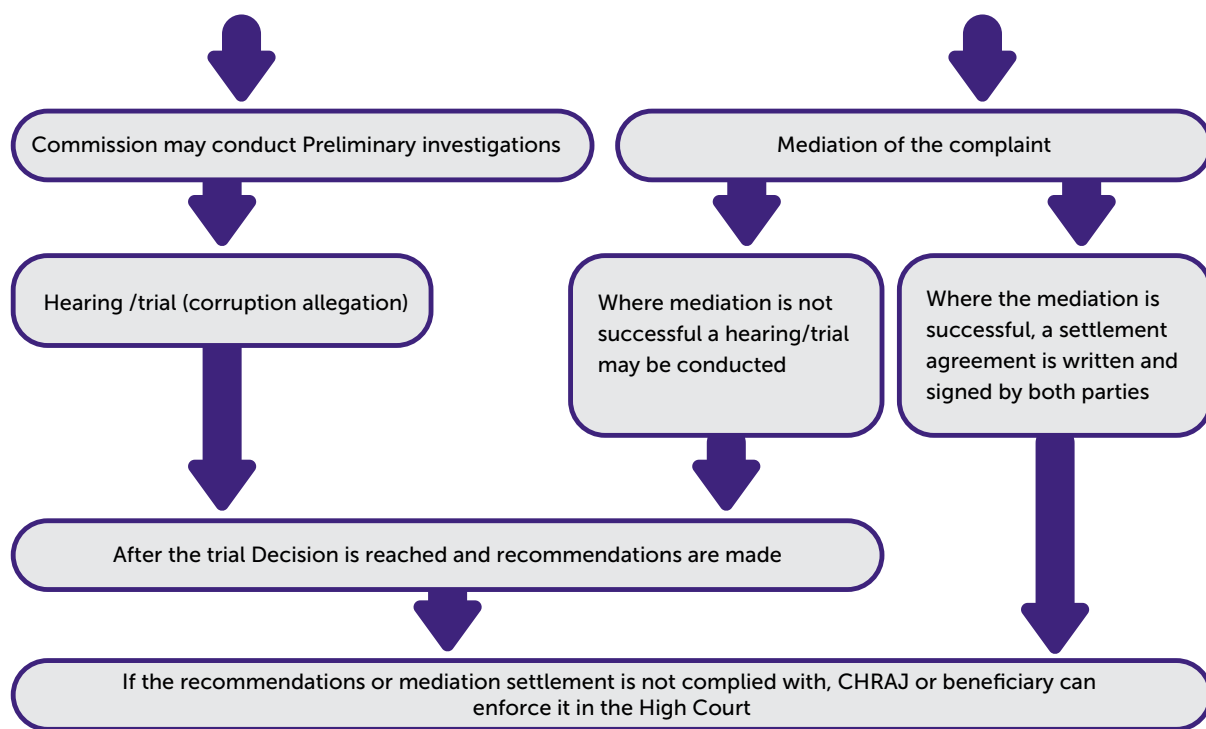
Commission may conduct Preliminary investigations

Mediation of the complaint

Hearing /trial (corruption allegation)

Where mediation is not successful a hearing/trial may be conducted

Where the mediation is successful, a settlement agreement is written and signed by both parties

After the trial Decision is reached and recommendations are made

If the recommendations or mediation settlement is not complied with, CHRAJ or beneficiary can enforce it in the High Court